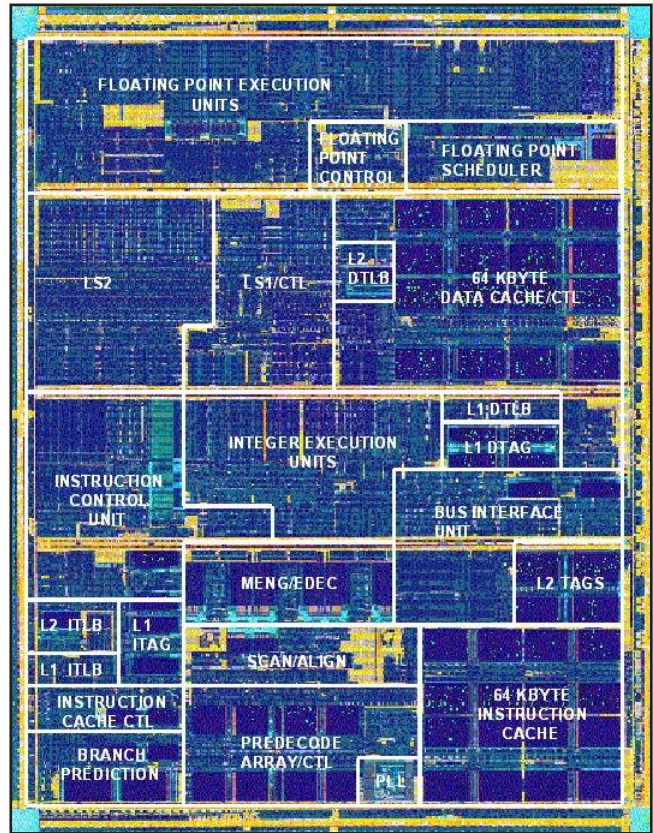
FLOATING POINT EXECUTION UNITS

FLOATING POINT CONTROL

FLOATING POINT SCHEDULER

LS2

LS1/CTL

L2 DTLB

64 KBYTE DATA CACHE/CTL

L1 DTLB

L1 DTAG

INTEGER EXECUTION UNITS

INSTRUCTION CONTROL UNIT

BUS INTERFACE UNIT

MENG/EDEC

L2 TAGS

L2 ITLB

L1 ITAG

L1 ITLB

SCAN/ALIGN

INSTRUCTION CACHE CTL

64 KBYTE INSTRUCTION CACHE

BRANCH PREDICTION

PREDECODE ARRAY/CTL

PLL